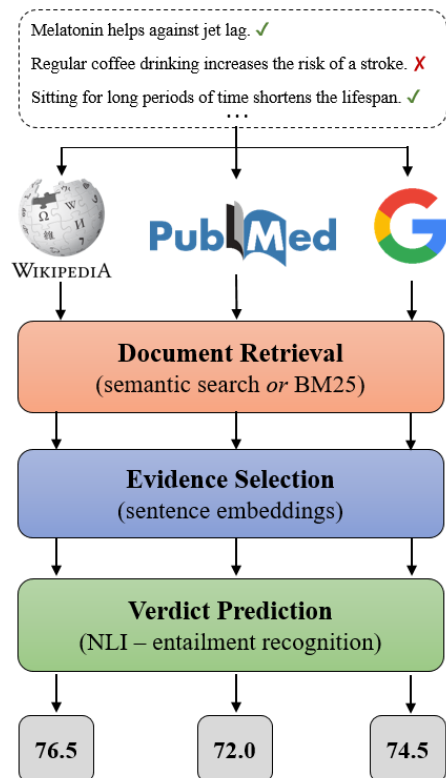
Melatonin helps against jet lag. ✓
Regular coffee drinking increases the risk of a stroke. ✗
Sitting for long periods of time shortens the lifespan. ✓
...

WIKIPEDIA

PubMed

G

**Document Retrieval**
(semantic search *or* BM25)

**Evidence Selection**
(sentence embeddings)

**Verdict Prediction**
(NLI – entailment recognition)

**76.5**

**72.0**

**74.5**